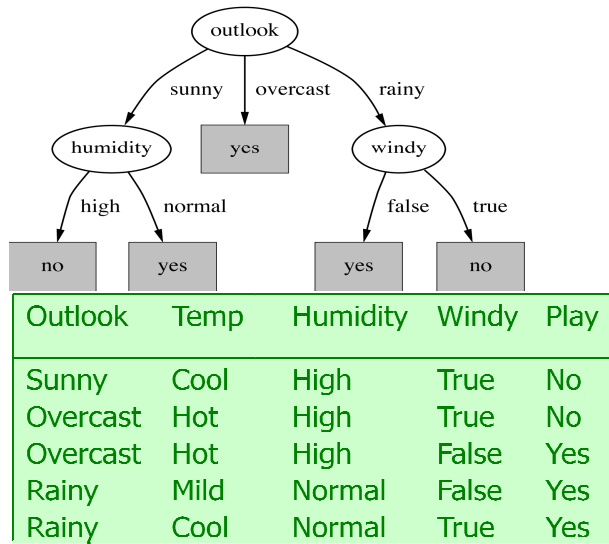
outlook

sunny

overcast

rainy

humidity

yes

windy

high

normal

false

true

no

yes

yes

no

| Outlook | Temp | Humidity | Windy | Play |
|---|---|---|---|---|
| Sunny | Cool | High | True | No |
| Overcast | Hot | High | True | No |
| Overcast | Hot | High | False | Yes |
| Rainy | Mild | Normal | False | Yes |
| Rainy | Cool | Normal | True | Yes |